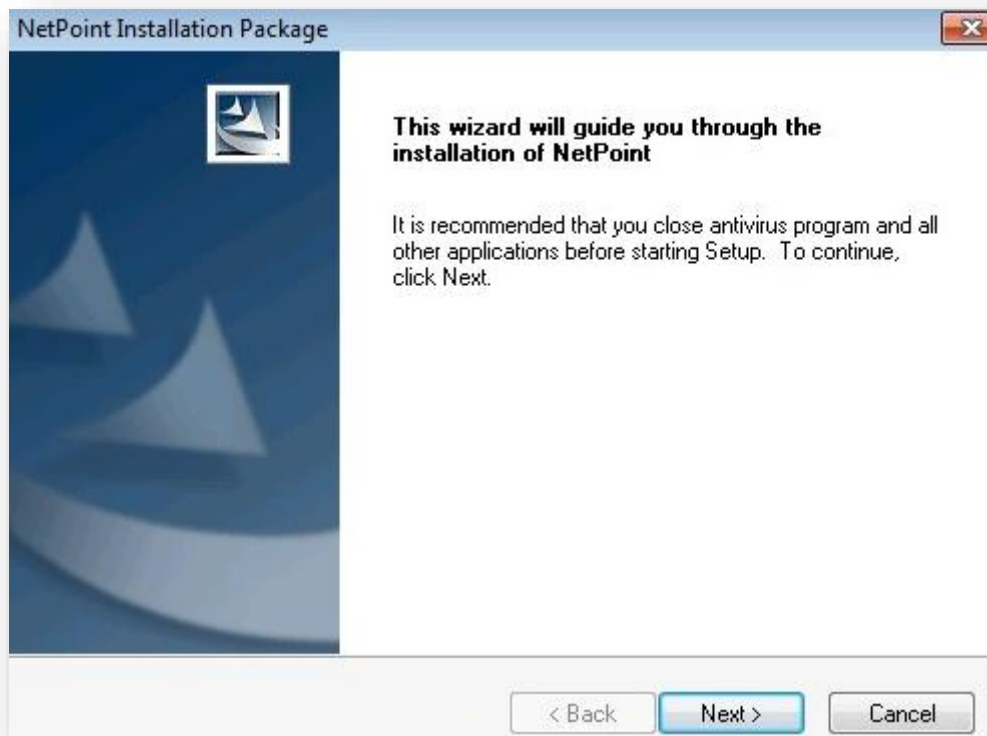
NetPoint Installation Package

This wizard will guide you through the installation of NetPoint

It is recommended that you close antivirus program and all other applications before starting Setup. To continue, click Next.

< Back
Next >
Cancel